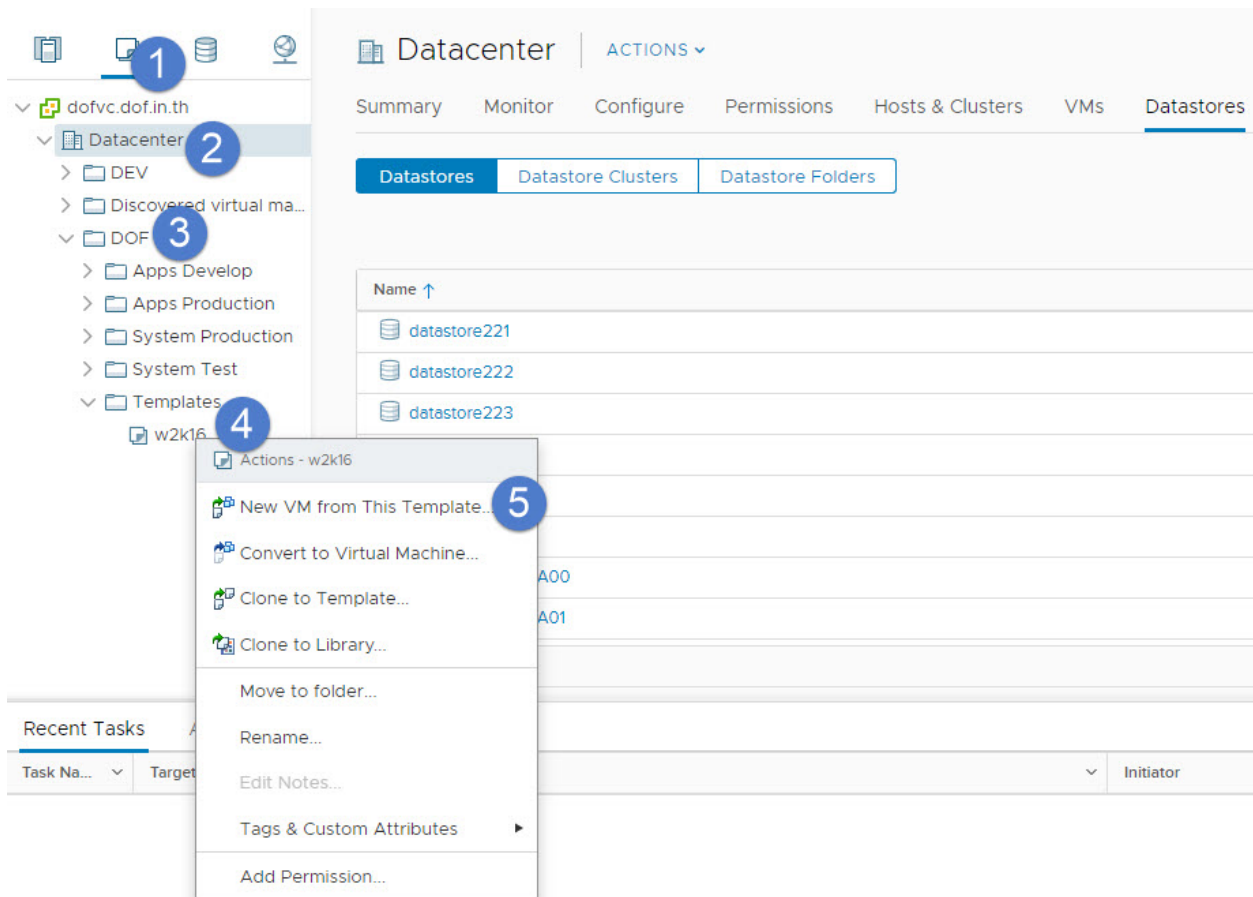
1
dofvc.dof.in.th
Datacenter 2
DEV
Discovered virtual ma...
DOF 3
Apps Develop
Apps Production
System Production
System Test
Templates
w2k16 4

Datacenter | ACTIONS

Summary Monitor Configure Permissions Hosts & Clusters VMs Datastores

Datastores | Datastore Clusters | Datastore Folders

| Name ↑ |
|---|
| datastore221 |
| datastore222 |
| datastore223 |
| |
| |
| |
| A00 |
| A01 |

Actions - w2k16
New VM from This Template... 5
Convert to Virtual Machine...
Clone to Template...
Clone to Library...
Move to folder...
Rename...
Edit Notes...
Tags & Custom Attributes
Add Permission...

Recent Tasks

Task Na... | Target | Initiator